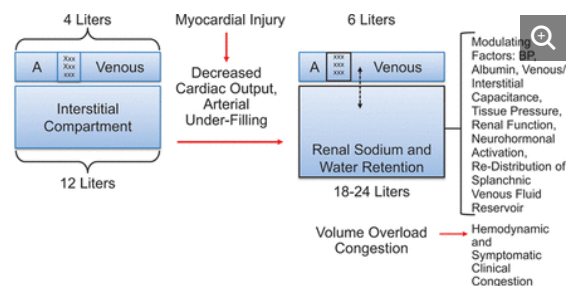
4 Liters

A | xxx xxx xxx | Venous

Interstitial Compartment

12 Liters

Myocardial Injury

Decreased Cardiac Output, Arterial Under-Filling

6 Liters

A | xxx xxx xxx | Venous

Renal Sodium and Water Retention

18-24 Liters

Modulating Factors: BP, Albumin, Venous/ Interstitial Capacitance, Tissue Pressure, Renal Function, Neurohormonal Activation, Re-Distribution of Splanchnic Venous Fluid Reservoir

Volume Overload Congestion

Hemodynamic and Symptomatic Clinical Congestion